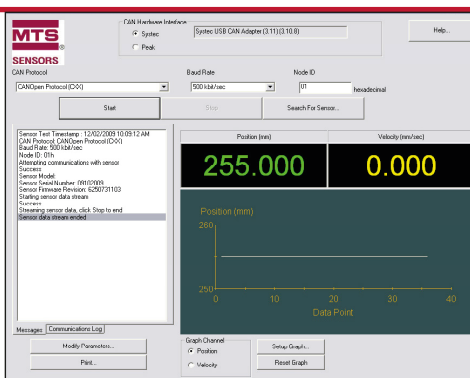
MTS SENSORS

CAN Hardware Interface
Systec
Peak
Systec USB CAN Adapter (3.11)(3.10.8)

Help...

CAN Protocol
CANOpen Protocol (CXX)

Baud Rate
500 kbit/sec

Node ID
01
hexadecimal

Start
Stop
Search For Sensor...

Sensor Test Timestamp : 12/02/2009 10:09:12 AM
CAN Protocol: CANOpen Protocol (CXX)
Baud Rate: 500 kbit/sec
Node ID: 01h
Attempting communications with sensor
Success
Sensor Model:
Sensor Serial Number: 09102009
Sensor Firmware Revision: 6250731103
Starting sensor data stream
Success
Streaming sensor data, click Stop to end
Sensor data stream ended

Messages
Communications Log

Position (mm)
255.000

Velocity (mm/sec)
0.000

Position (mm)
260
250
0
10
20
30
40
Data Point

Modify Parameters...
Print...

Graph Channel
Position
Velocity

Setup Graph...
Reset Graph